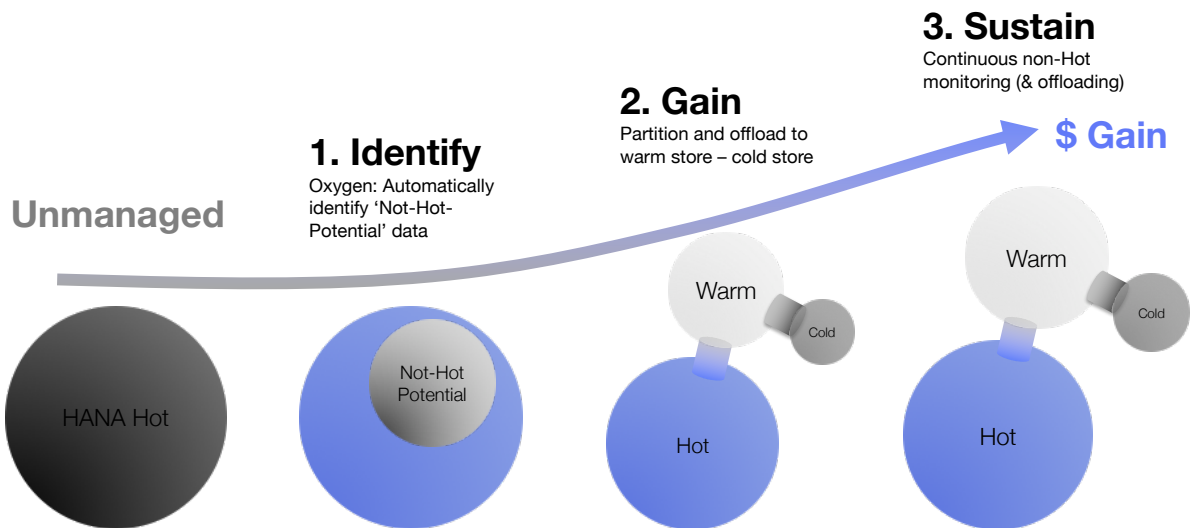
3. Sustain
Continuous non-Hot monitoring (& offloading)

2. Gain
Partition and offload to warm store – cold store

$ Gain

1. Identify
Oxygen: Automatically identify 'Not-Hot-Potential' data

Unmanaged

Warm

Cold

Warm

Cold

HANA Hot

Not-Hot Potential

Hot

Hot